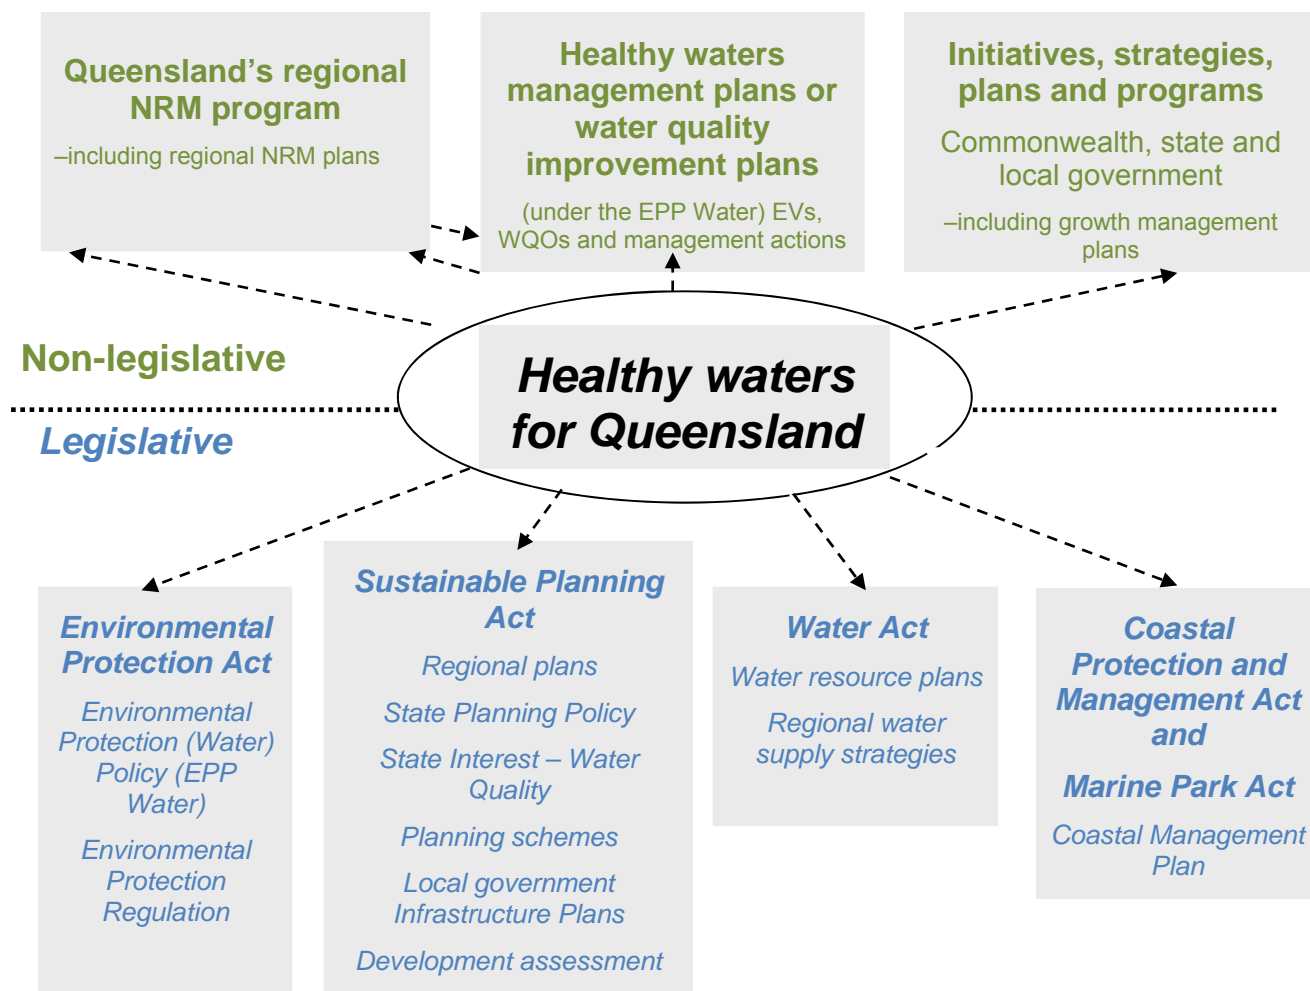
Queensland's regional NRM program

–including regional NRM plans

Healthy waters management plans or water quality improvement plans

(under the EPP Water) EVs, WQOs and management actions

Initiatives, strategies, plans and programs

Commonwealth, state and local government

–including growth management plans

Non-legislative

Healthy waters for Queensland

Legislative

Environmental Protection Act

Environmental Protection (Water) Policy (EPP Water)

Environmental Protection Regulation

Sustainable Planning Act

Regional plans

State Planning Policy

State Interest – Water Quality

Planning schemes

Local government Infrastructure Plans

Development assessment

Water Act

Water resource plans

Regional water supply strategies

Coastal Protection and Management Act and

Marine Park Act

Coastal Management Plan